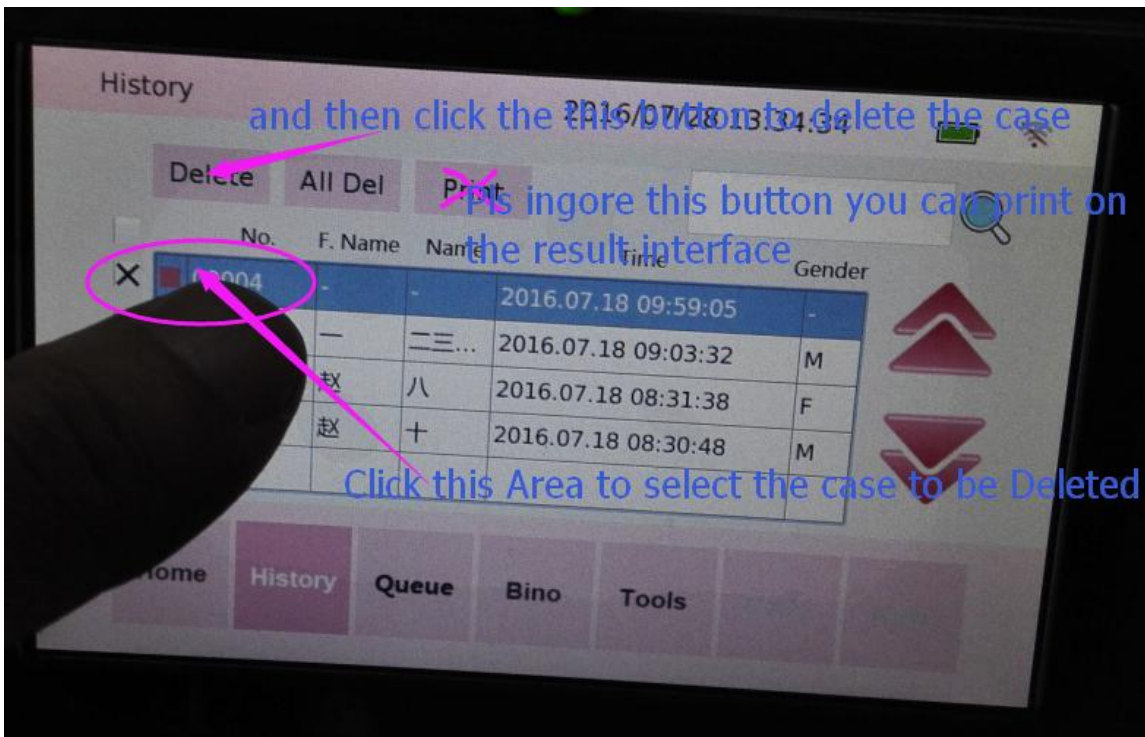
History

2016/07/28 13:34:34

and then click the this button to delete the case

Delete All Del Print

Pls ingore this button you can print on the result interface

| | No. | F. Name | Name | Time | Gender |
|---|---|---|---|---|---|
| × | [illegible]004 | - | - | 2016.07.18 09:59:05 | - |
| | | 一 | 二三... | 2016.07.18 09:03:32 | M |
| | | 赵 | 八 | 2016.07.18 08:31:38 | F |
| | | 赵 | 十 | 2016.07.18 08:30:48 | M |

Click this Area to select the case to be Deleted

Home History Queue Bino Tools